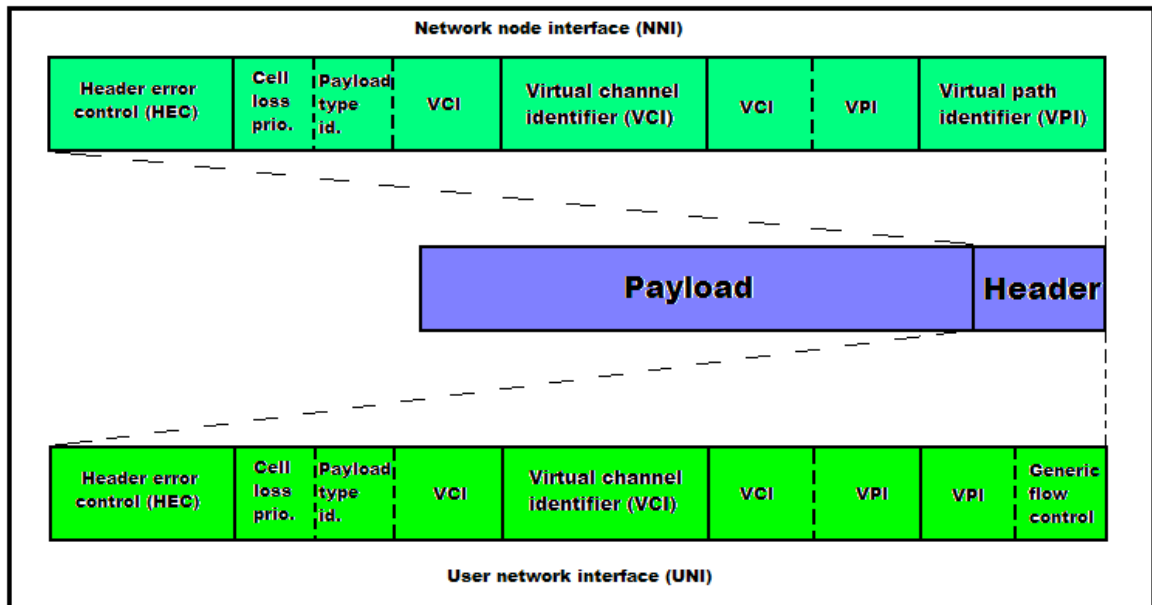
Network node interface (NNI)

Header error control (HEC) | Cell loss prio. | Payload type id. | VCI | Virtual channel identifier (VCI) | VCI | VPI | Virtual path identifier (VPI)

Payload

Header

Header error control (HEC) | Cell loss prio. | Payload type id. | VCI | Virtual channel identifier (VCI) | VCI | VPI | VPI | Generic flow control

User network interface (UNI)